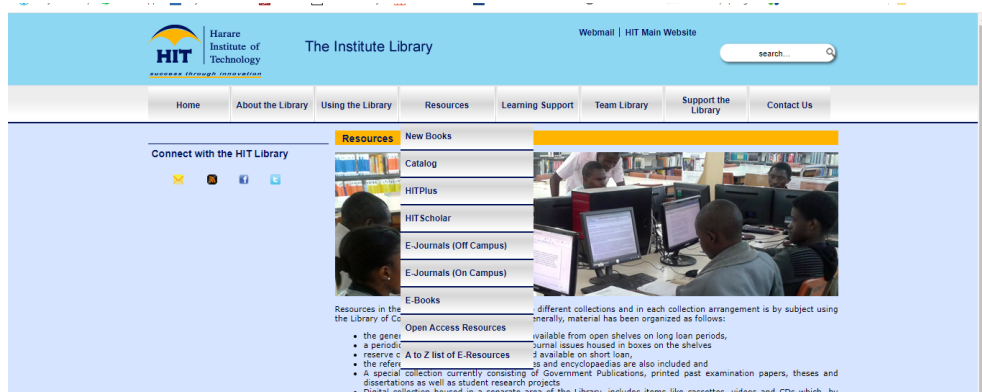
HIT Harare Institute of Technology
success through innovation

The Institute Library

Webmail | HIT Main Website

search...

Home
About the Library
Using the Library
Resources
Learning Support
Team Library
Support the Library
Contact Us

Connect with the HIT Library

Resources

New Books
Catalog
HITPlus
HITScholar
E-Journals (Off Campus)
E-Journals (On Campus)
E-Books
Open Access Resources
A to Z list of E-Resources

Resources in the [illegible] different collections and in each collection arrangement is by subject using the Library of C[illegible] enerally, material has been organized as follows:

- the gener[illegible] vailable from open shelves on long loan periods,
- a periodic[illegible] ournal issues housed in boxes on the shelves
- reserve c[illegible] d available on short loan,
- the refere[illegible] es and encyclopaedias are also included and
- A special collection currently consisting of Government Publications, printed past examination papers, theses and dissertations as well as student research projects
- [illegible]